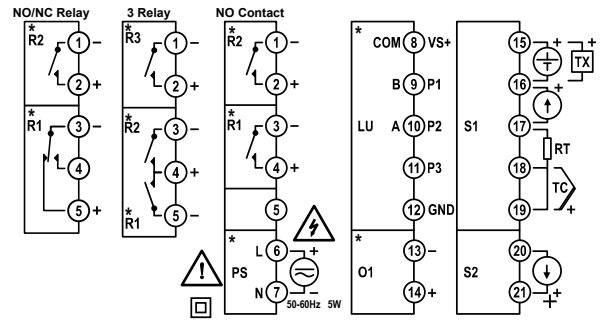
NO/NC Relay

*
R2
1 –
2 +

*
R1
3 –
4
5 +

3 Relay

*
R3
1 –
2 +

*
R2
3 –
4 +

*
R1
5 –

NO Contact

*
R2
1 –
2 +

*
R1
3 –
4 +

5

*
PS
L 6
N 7
+
–
50-60Hz 5W

*
LU
COM 8 VS+
B 9 P1
A 10 P2
11 P3
12 GND

*
O1
13 –
14 +

S1
15 +
16 +
17
18
19 +
TX
RT
TC

S2
20
21 +